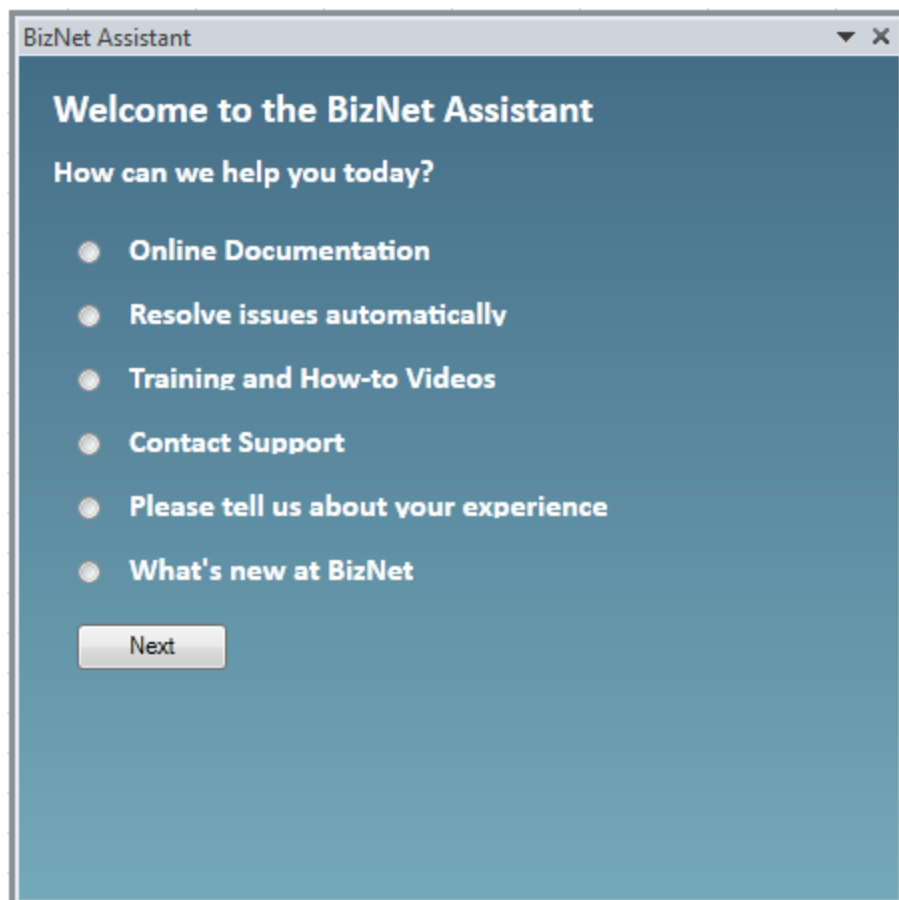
BizNet Assistant

Welcome to the BizNet Assistant

How can we help you today?

Online Documentation

Resolve issues automatically

Training and How-to Videos

Contact Support

Please tell us about your experience

What's new at BizNet

Next